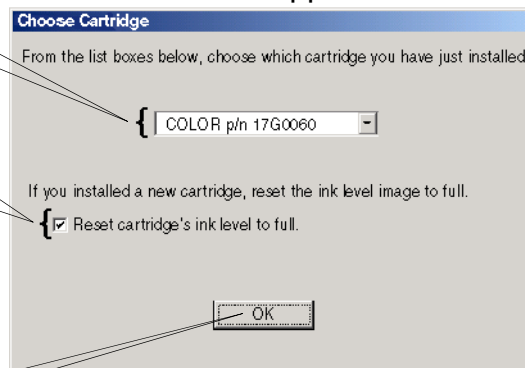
Choose Cartridge

From the list boxes below, choose which cartridge you have just installed

COLOR p/n 17G0060

If you installed a new cartridge, reset the ink level image to full.

Reset cartridge's ink level to full.

OK